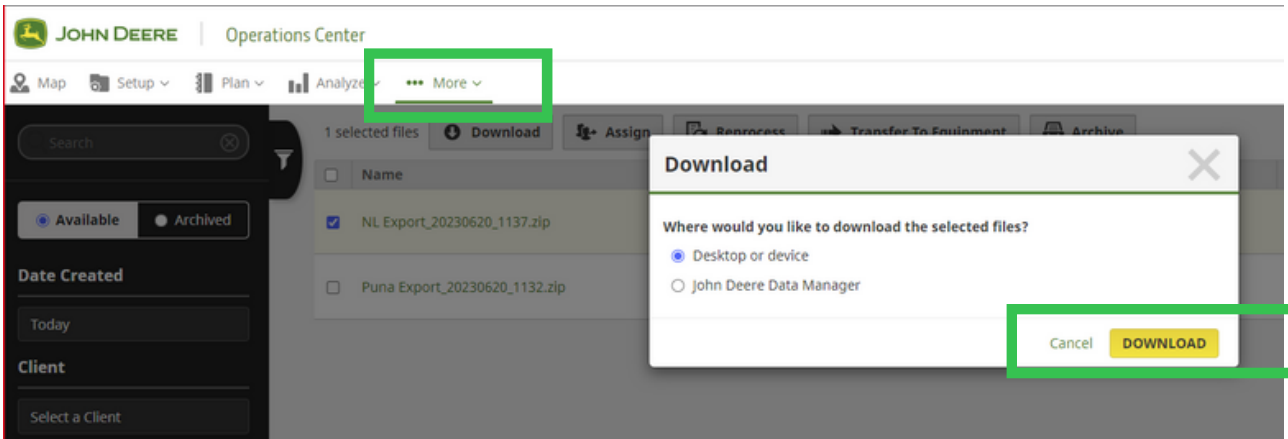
JOHN DEERE | Operations Center

Map Setup Plan Analyze More

Search

Available Archived

Date Created

Today

Client

Select a Client

1 selected files Download Assign Reprocess Transfer To Equipment Archive

Name

NL Export_20230620_1137.zip

Puna Export_20230620_1132.zip

Download

Where would you like to download the selected files?

Desktop or device

John Deere Data Manager

Cancel DOWNLOAD